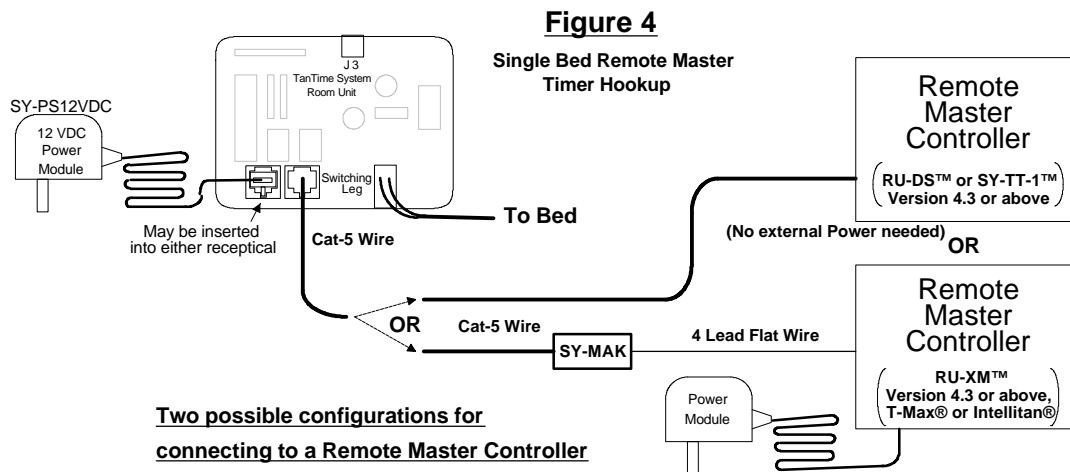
Figure 4

Single Bed Remote Master Timer Hookup

J 3
TanTime System Room Unit

SY-PS12VDC

12 VDC Power Module

Switching Leg

To Bed

May be inserted into either receptical

Cat-5 Wire

Remote Master Controller

RU-DS™ or SY-TT-1™ Version 4.3 or above

(No external Power needed)

OR

OR

Cat-5 Wire

SY-MAK

4 Lead Flat Wire

Remote Master Controller

RU-XM™ Version 4.3 or above, T-Max® or Intellitan®

Power Module

Two possible configurations for connecting to a Remote Master Controller